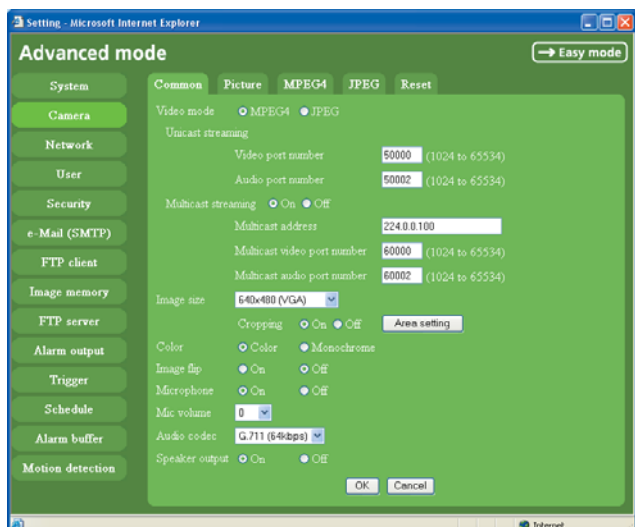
Setting - Microsoft Internet Explorer

Advanced mode

→ Easy mode

System
Camera
Network
User
Security
e-Mail (SMTP)
FTP client
Image memory
FTP server
Alarm output
Trigger
Schedule
Alarm buffer
Motion detection

Common Picture MPEG4 JPEG Reset

Video mode MPEG4 JPEG

Unicast streaming

Video port number 50000 (1024 to 65534)

Audio port number 50002 (1024 to 65534)

Multicast streaming On Off

Multicast address 224.0.0.100

Multicast video port number 60000 (1024 to 65534)

Multicast audio port number 60002 (1024 to 65534)

Image size 640x480 (VGA)

Cropping On Off Area setting

Color Color Monochrome

Image flip On Off

Microphone On Off

Mic volume 0

Audio codec G.711 (64kbps)

Speaker output On Off

OK Cancel

Internet